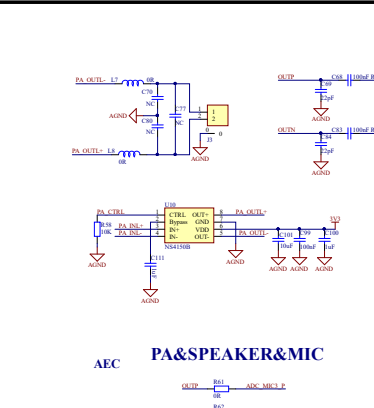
PA_OUTL- L7 0R

C70
NC

C77
NC

1
2
J3

AGND

C80
NC

PA_OUTL+ L8
0R

AGND

OUTP C68 100nF B
C69
22pF
AGND

OUTN C83 100nF B
C84
22pF
AGND

U10
PA_CTRL 1 CTRL OUT+ 8 PA_OUTL+
R58 10K
PA_INL+ 2 Bypass GND 7
PA_INL- 3 IN+ VDD 6
4 IN- OUT- 5 PA_OUTL-
NS4150B

3V3
C101 10uF
C99 100nF
C100 1uF

C111

AGND
AGND
AGND
AGND

AEC

PA&SPEAKER&MIC

OUTP R61 ADC_MIC3_P
0R
R62